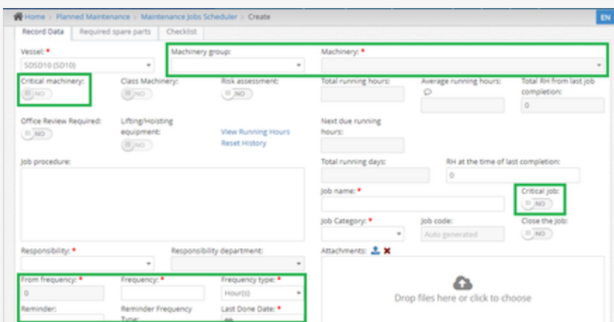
Home › Planned Maintenance › Maintenance Jobs Scheduler › Create

EN

Record Data | Required spare parts | Checklist

Vessel: *
SDSD10 (SD10)

Machinery group:

Machinery: *

Critical machinery:
NO

Class Machinery:
NO

Risk assessment:
NO

Total running hours:

Average running hours:

Total RH from last job completion:
0

Office Review Required:
NO

Lifting/Hoisting equipment:
NO

View Running Hours
Reset History

Next due running hours:

Job procedure:

Total running days:

RH at the time of last completion:
0

Job name: *

Critical job:
NO

Job Category: *

Job code:
Auto generated

Close the Job:
NO

Responsibility: *

Responsibility department:

Attachments:

From frequency: *
0

Frequency: *

Frequency type: *
Hour(s)

Drop files here or click to choose

Reminder:

Reminder Frequency Type:

Last Done Date: *